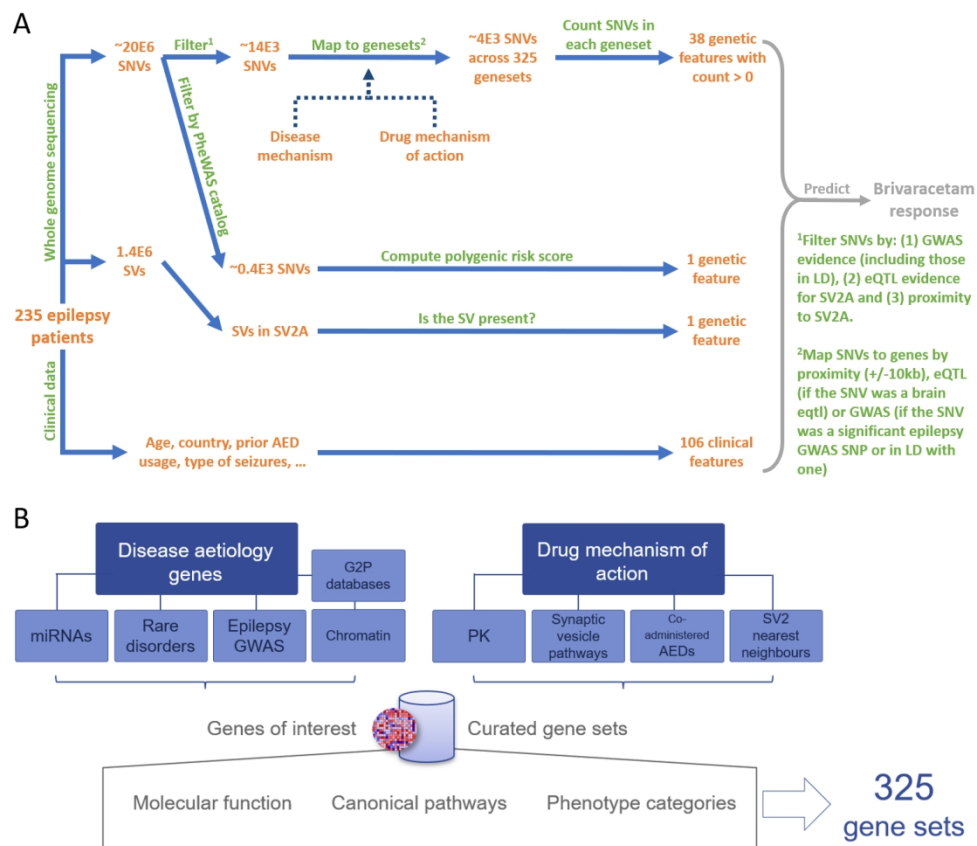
A

Whole genome sequencing

~20E6 SNVs

Filter$^1$

~14E3 SNVs

Map to genesets$^2$

~4E3 SNVs across 325 genesets

Count SNVs in each geneset

38 genetic features with count > 0

Disease mechanism

Drug mechanism of action

Filter by PheWAS catalog

1.4E6 SVs

~0.4E3 SNVs

Compute polygenic risk score

1 genetic feature

235 epilepsy patients

SVs in SV2A

Is the SV present?

1 genetic feature

Clinical data

Age, country, prior AED usage, type of seizures, ...

106 clinical features

Predict

Brivaracetam response

$^1$Filter SNVs by: (1) GWAS evidence (including those in LD), (2) eQTL evidence for SV2A and (3) proximity to SV2A.

$^2$Map SNVs to genes by proximity (+/-10kb), eQTL (if the SNV was a brain eqtl) or GWAS (if the SNV was a significant epilepsy GWAS SNP or in LD with one)

B

Disease aetiology genes

G2P databases

miRNAs

Rare disorders

Epilepsy GWAS

Chromatin

Drug mechanism of action

PK

Synaptic vesicle pathways

Co-administered AEDs

SV2 nearest neighbours

Genes of interest

Curated gene sets

Molecular function

Canonical pathways

Phenotype categories

325 gene sets